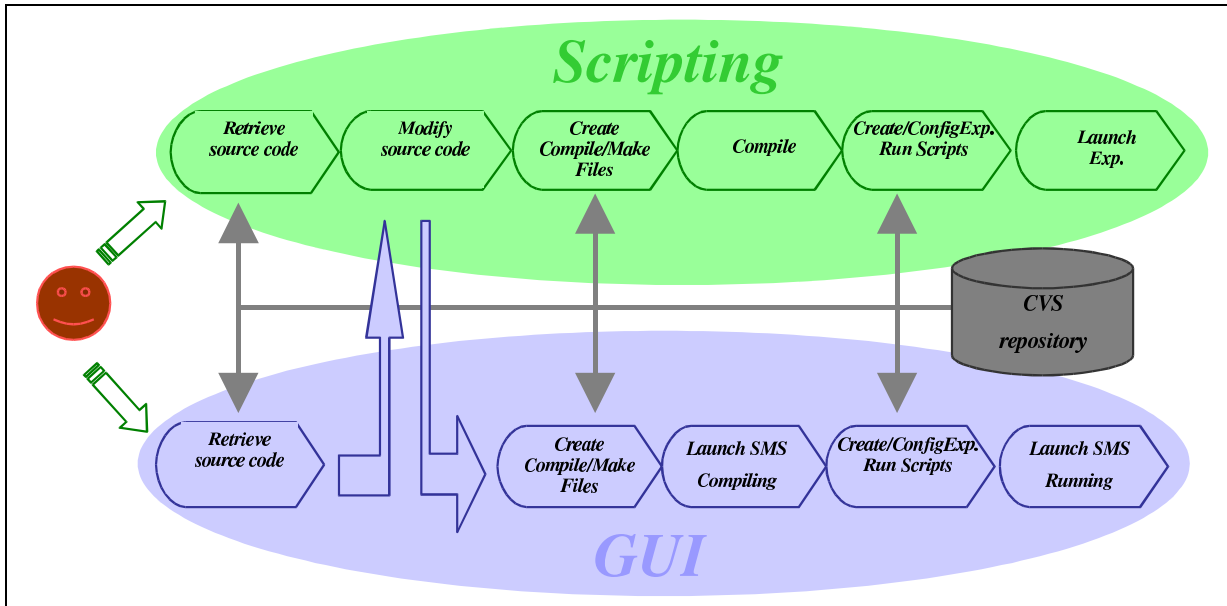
Scripting

Retrieve source code

Modify source code

Create Compile/Make Files

Compile

Create/ConfigExp. Run Scripts

Launch Exp.

CVS repository

Retrieve source code

Create Compile/Make Files

Launch SMS Compiling

Create/ConfigExp. Run Scripts

Launch SMS Running

GUI